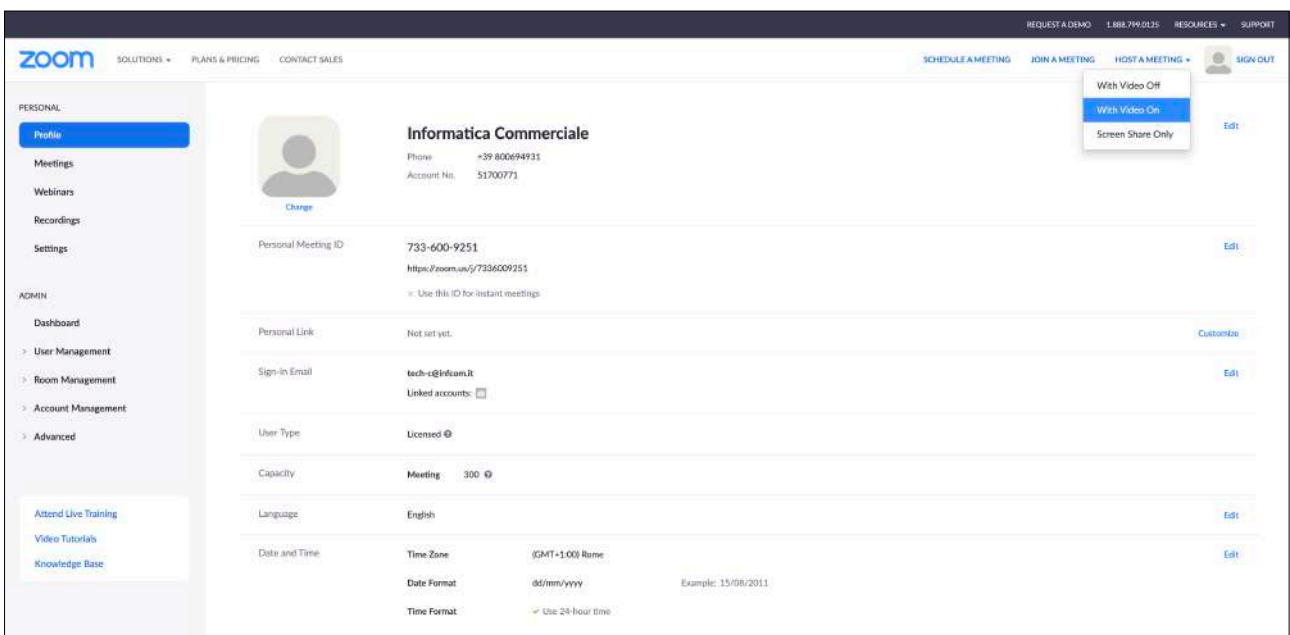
REQUEST A DEMO 1.888.799.0125 RESOURCES ▾ SUPPORT

zoom SOLUTIONS ▾ PLANS & PRICING CONTACT SALES SCHEDULE A MEETING JOIN A MEETING HOST A MEETING ▾ SIGN OUT

With Video Off
With Video On
Screen Share Only

PERSONAL
Profile
Meetings
Webinars
Recordings
Settings

ADMIN
Dashboard
User Management
Room Management
Account Management
Advanced

Attend Live Training
Video Tutorials
Knowledge Base

Change

Informatica Commerciale
Phone +39 800694931
Account No. 51700771

Edit

Personal Meeting ID 733-600-9251
https://zoom.us/j/7336009251
✓ Use this ID for instant meetings
Edit

Personal Link Not set yet. Customize

Sign-In Email tech-c@infcom.it
Linked accounts:
Edit

User Type Licensed

Capacity Meeting 300

Language English Edit

Date and Time Time Zone (GMT+1:00) Rome Edit
Date Format dd/mm/yyyy Example: 15/08/2011
Time Format ✓ Use 24-hour time